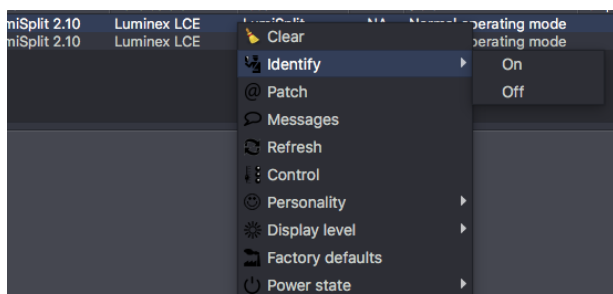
| miSplit 2.10 | Luminex LCE | LumiSplit | NA | Normal operating mode |
|---|---|---|---|---|
| miSplit 2.10 | Luminex LCE | | | operating mode |

Clear
Identify
On
Off
Patch
Messages
Refresh
Control
Personality
Display level
Factory defaults
Power state